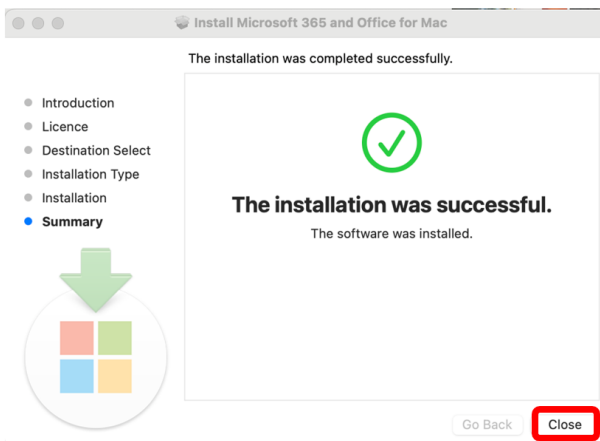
Install Microsoft 365 and Office for Mac

The installation was completed successfully.

Introduction
Licence
Destination Select
Installation Type
Installation
Summary

The installation was successful.

The software was installed.

Go Back
Close